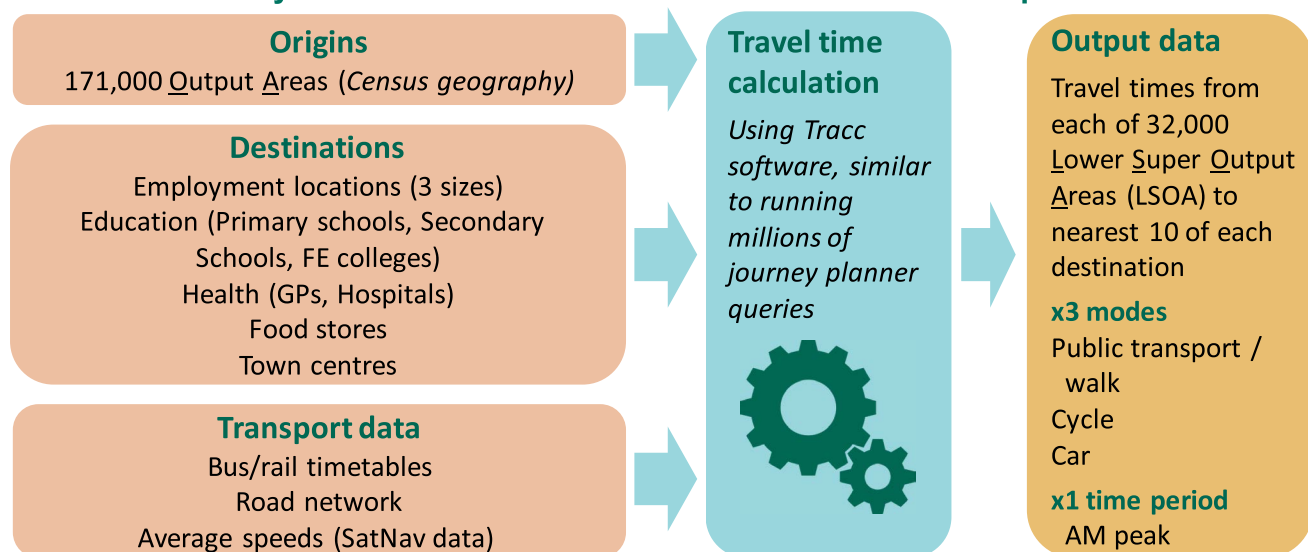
Origins
171,000 Output Areas (*Census geography*)

Destinations
Employment locations (3 sizes)
Education (Primary schools, Secondary Schools, FE colleges)
Health (GPs, Hospitals)
Food stores
Town centres

Transport data
Bus/rail timetables
Road network
Average speeds (SatNav data)

Travel time calculation
*Using Tracc software, similar to running millions of journey planner queries*

Output data
Travel times from each of 32,000 Lower Super Output Areas (LSOA) to nearest 10 of each destination

x3 modes
Public transport / walk
Cycle
Car

x1 time period
AM peak